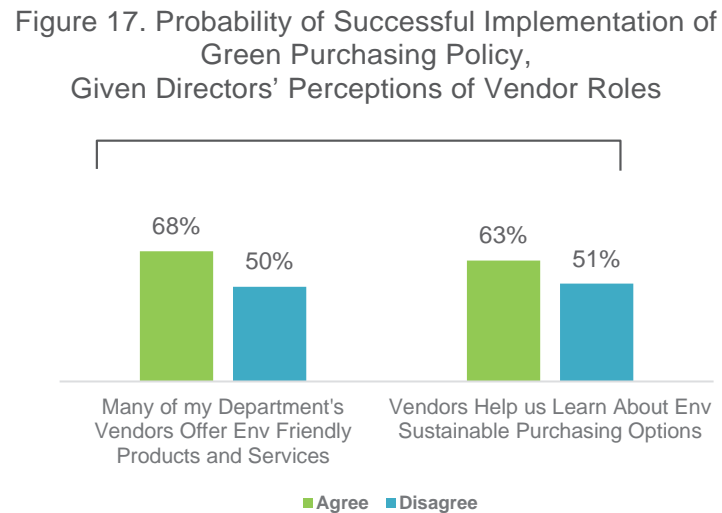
Figure 17. Probability of Successful Implementation of Green Purchasing Policy, Given Directors' Perceptions of Vendor Roles

68%
50%
63%
51%

Many of my Department's Vendors Offer Env Friendly Products and Services

Vendors Help us Learn About Env Sustainable Purchasing Options

Agree Disagree